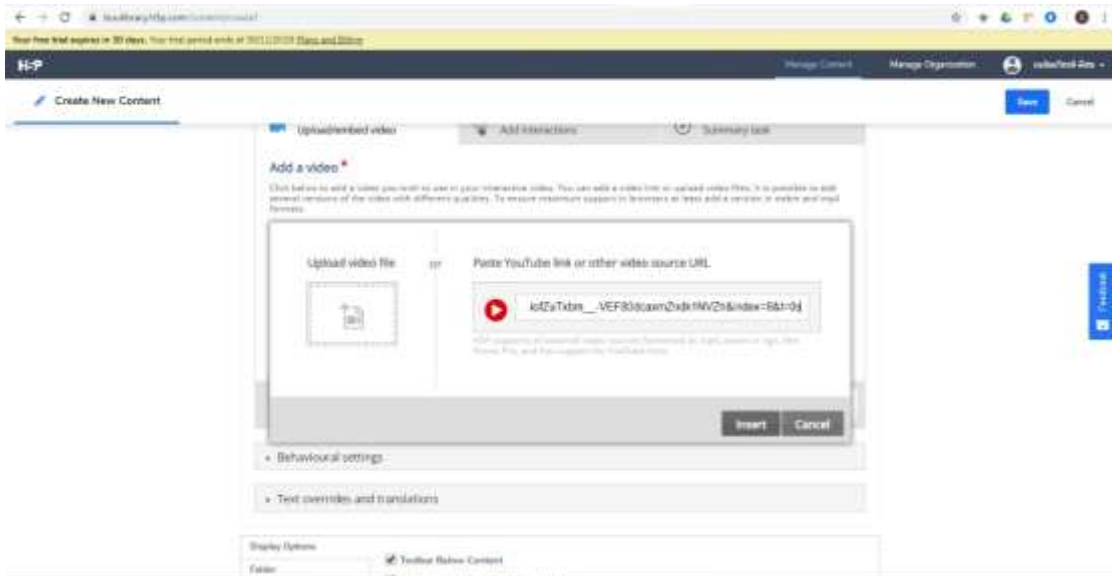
H-P

Manage Content

Manage Organization

Create New Content

Save

Cancel

Upload/embed video

Add interactions

Summary task

Add a video *

Upload video file

or

Paste YouTube link or other video source URL

kdZuTxbm__VEF83dcaxmZndk1MVZn&index=8&t=0s

Insert

Cancel

Feedback

Behavioural settings

Text overrides and translations

Display Options

Toolbar Below Content

Folder